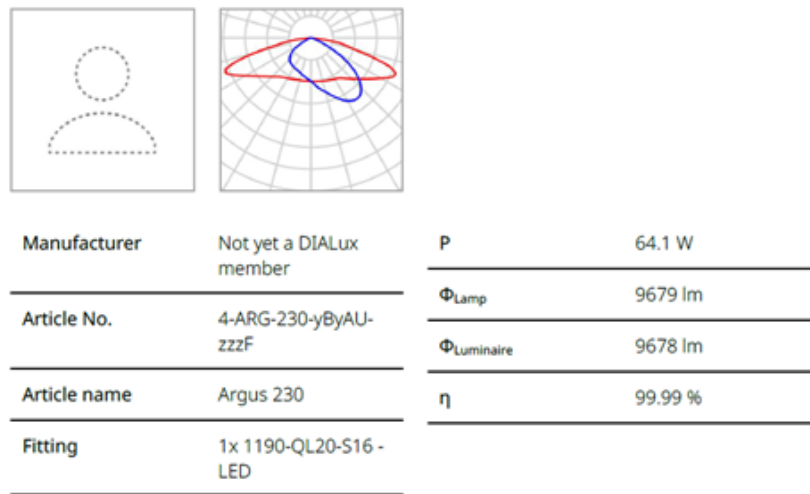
| Manufacturer | Not yet a DIALux member |
|---|---|
| Article No. | 4-ARG-230-yByAU-zzzF |
| Article name | Argus 230 |
| Fitting | 1x 1190-QL20-S16 - LED |

| P | 64.1 W |
|---|---|
| $\Phi_{Lamp}$ | 9679 lm |
| $\Phi_{Luminaire}$ | 9678 lm |
| η | 99.99 % |